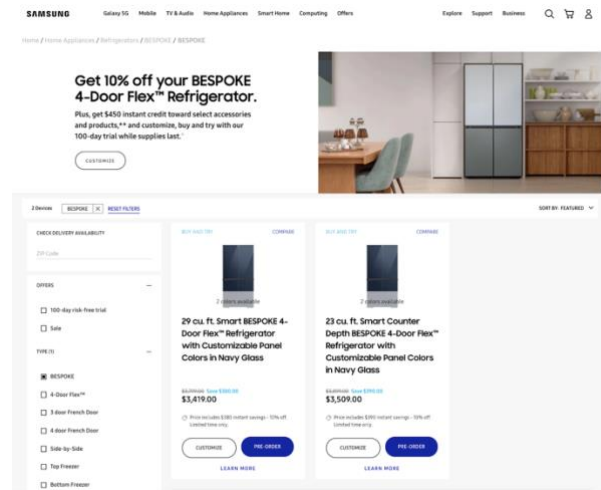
SAMSUNG Galaxy 5G Mobile TV & Audio Home Appliances Smart Home Computing Offers Explore Support Business

Home / Home Appliances / Refrigerators / BESPOKE / BESPOKE

Get 10% off your BESPOKE 4-Door Flex™ Refrigerator.

Plus, get $450 instant credit toward select accessories and products,** and customize, buy and try with our 100-day trial while supplies last.*

CUSTOMIZE

2 Devices BESPOKE RESET FILTERS

SORT BY: FEATURED

CHECK DELIVERY AVAILABILITY

ZIP Code

OFFERS

100-day risk-free trial

Sale

TYPE (1)

BESPOKE

4-Door Flex™

3 door French Door

4 door French Door

Side-by-Side

Top Freezer

Bottom Freezer

BUY AND TRY COMPARE

2 colors available

29 cu. ft. Smart BESPOKE 4-Door Flex™ Refrigerator with Customizable Panel Colors in Navy Glass

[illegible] Save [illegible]
$3,419.00

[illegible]

CUSTOMIZE PRE-ORDER

LEARN MORE

BUY AND TRY COMPARE

2 colors available

23 cu. ft. Smart Counter Depth BESPOKE 4-Door Flex™ Refrigerator with Customizable Panel Colors in Navy Glass

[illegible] Save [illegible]
$3,509.00

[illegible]

CUSTOMIZE PRE-ORDER

LEARN MORE